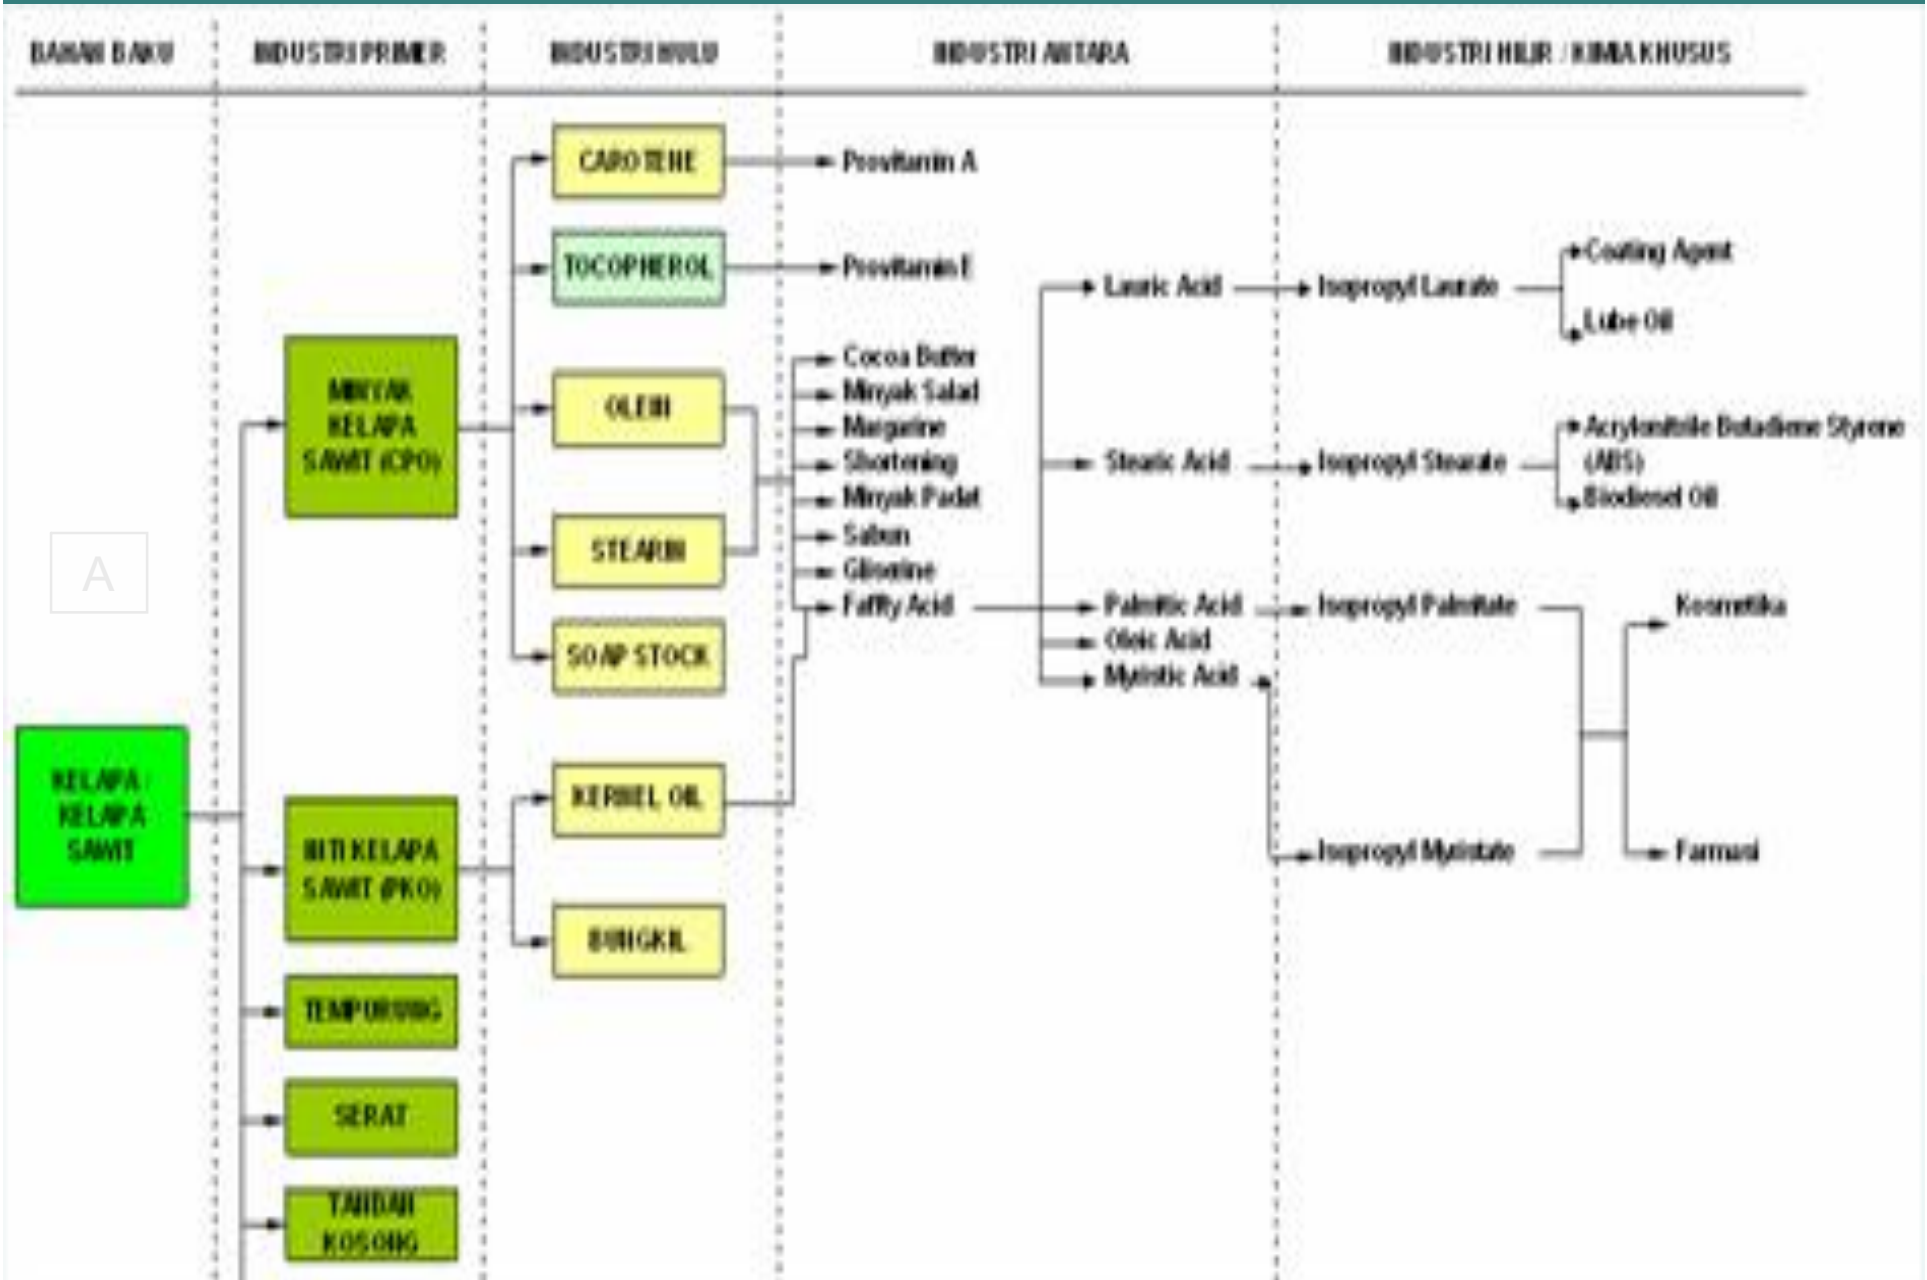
BAHAN BAKU

INDUSTRI PRIMER

INDUSTRI HULU

INDUSTRI ANTARA

INDUSTRI HILIR / KIMIA KHUSUS

A

KELAPA KELAPA SAWIT

MINYAK KELAPA SAWIT (CPO)

INTI KELAPA SAWIT (PKO)

TEMPURUNG

SERAT

TANDAN KOSONG

CAROTENE

TOCOPHEROL

OLEIN

STEARIN

SOAP STOCK

KERNEL OIL

BUNGKIL

Provitamin A

Provitamin E

Cocoa Butter

Minyak Salad

Margarine

Shortening

Minyak Padat

Sabun

Gliserine

Fatty Acid

Lauric Acid

Stearic Acid

Palmitic Acid

Oleic Acid

Myristic Acid

Isopropyl Laurate

Isopropyl Stearate

Isopropyl Palmitate

Isopropyl Myristate

Coating Agent

Lube Oil

Acrylonitrile Butadiene Styrene (ABS)

Biodiesel Oil

Kosmetika

Farmasi